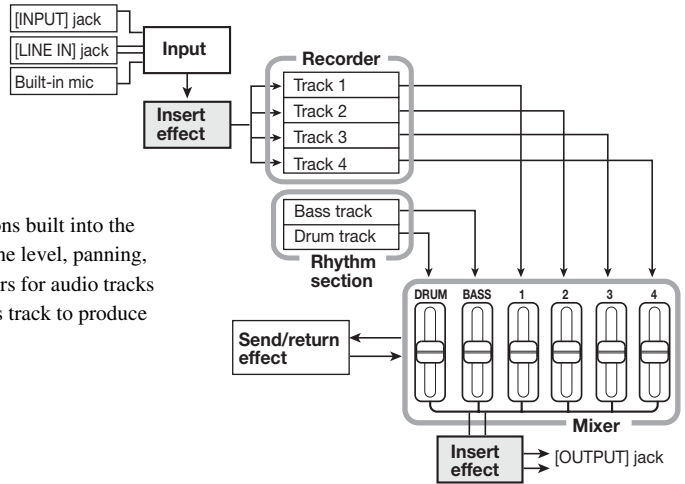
[INPUT] jack

[LINE IN] jack

Built-in mic

Input

Insert effect

Recorder

Track 1

Track 2

Track 3

Track 4

Bass track

Drum track

Rhythm section

ons built into the
he level, panning,
rs for audio tracks
s track to produce

DRUM BASS 1 2 3 4

Send/return effect

Mixer

Insert effect

[OUTPUT] jack